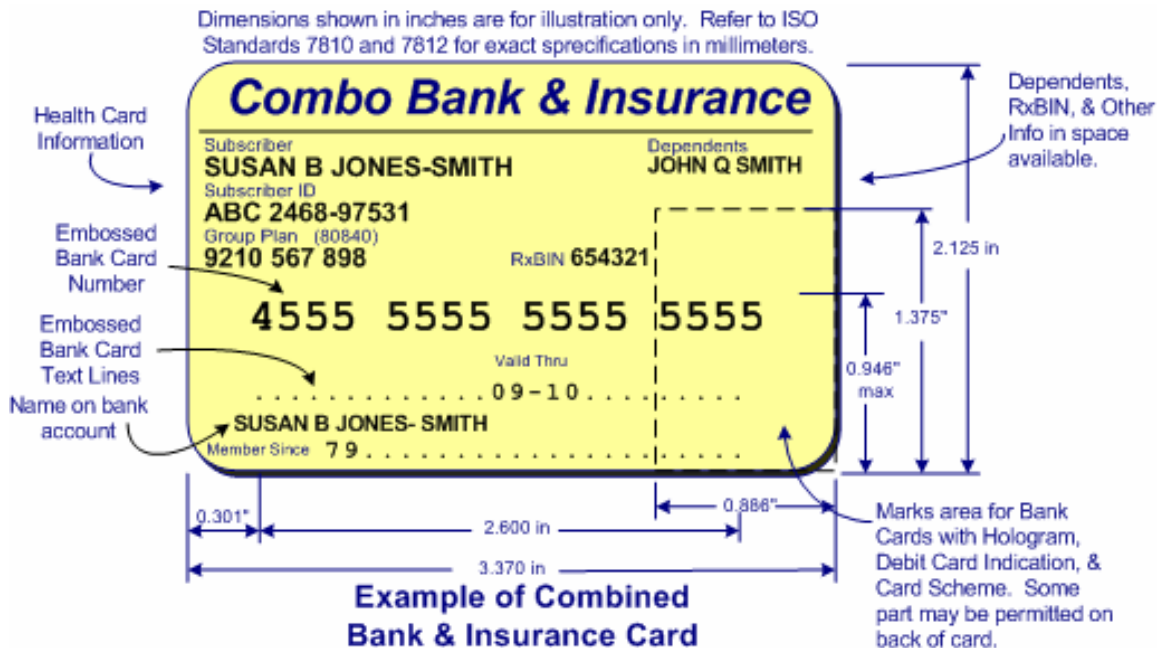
Dimensions shown in inches are for illustration only. Refer to ISO Standards 7810 and 7812 for exact sprecifications in millimeters.

Combo Bank & Insurance

Health Card Information

Subscriber
SUSAN B JONES-SMITH
Subscriber ID
ABC 2468-97531
Group Plan (80840)
9210 567 898

Dependents
JOHN Q SMITH

RxBIN 654321

Dependents, RxBIN, & Other Info in space available.

Embossed Bank Card Number

4555 5555 5555 5555

Embossed Bank Card Text Lines

Valid Thru
09-10

Name on bank account

SUSAN B JONES- SMITH
Member Since 79

2.125 in

1.375"

0.946" max

0.301"

2.600 in

0.886"

3.370 in

Marks area for Bank Cards with Hologram, Debit Card Indication, & Card Scheme. Some part may be permitted on back of card.

Example of Combined Bank & Insurance Card